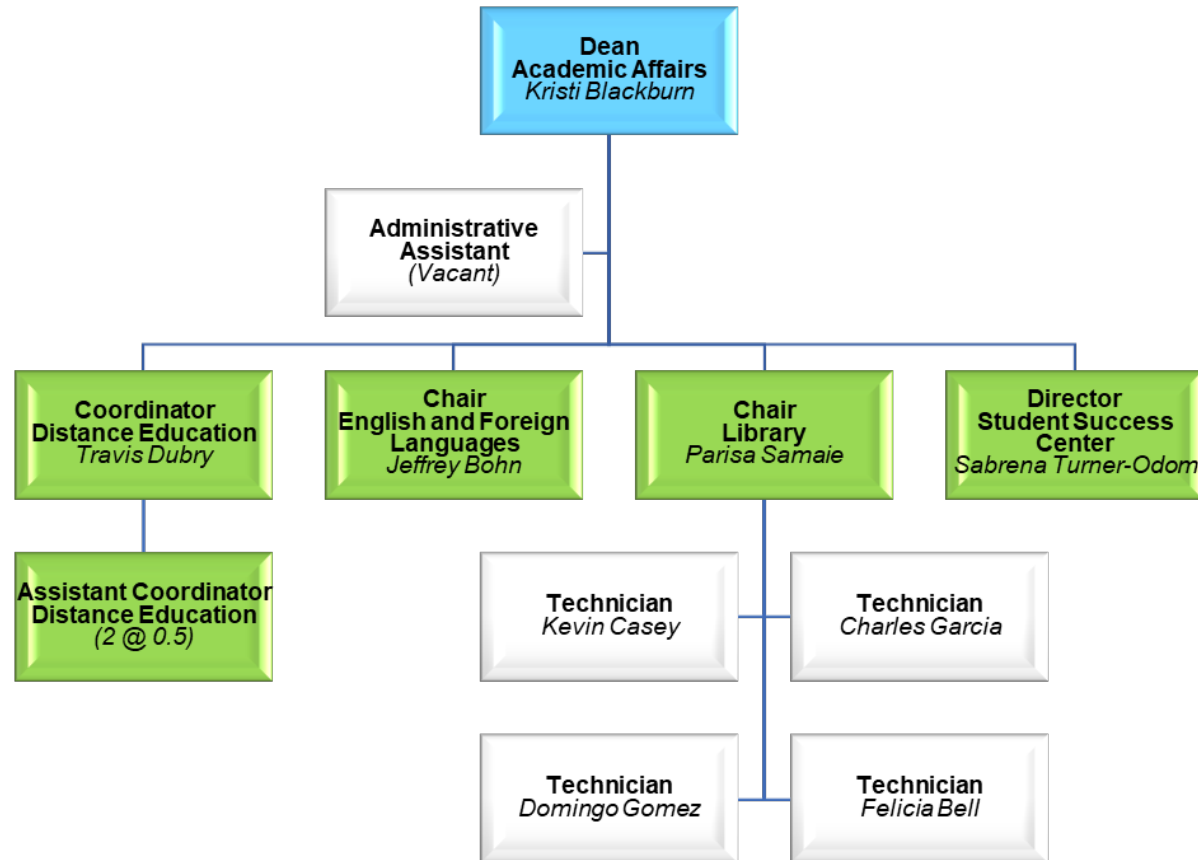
Dean
Academic Affairs
Kristi Blackburn

Administrative Assistant
(Vacant)

Coordinator
Distance Education
Travis Dubry

Chair
English and Foreign Languages
Jeffrey Bohn

Chair
Library
Parisa Samaie

Director
Student Success Center
Sabrena Turner-Odom

Assistant Coordinator
Distance Education
(2 @ 0.5)

Technician
Kevin Casey

Technician
Charles Garcia

Technician
Domingo Gomez

Technician
Felicia Bell